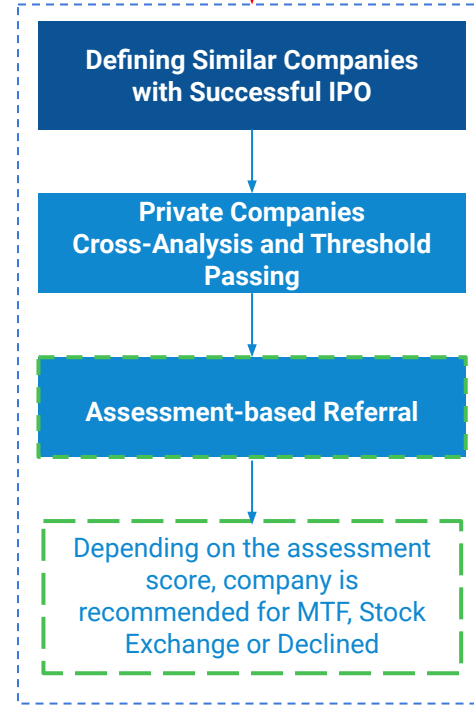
Defining Similar Companies with Successful IPO

Private Companies Cross-Analysis and Threshold Passing

Assessment-based Referral

Depending on the assessment score, company is recommended for MTF, Stock Exchange or Declined